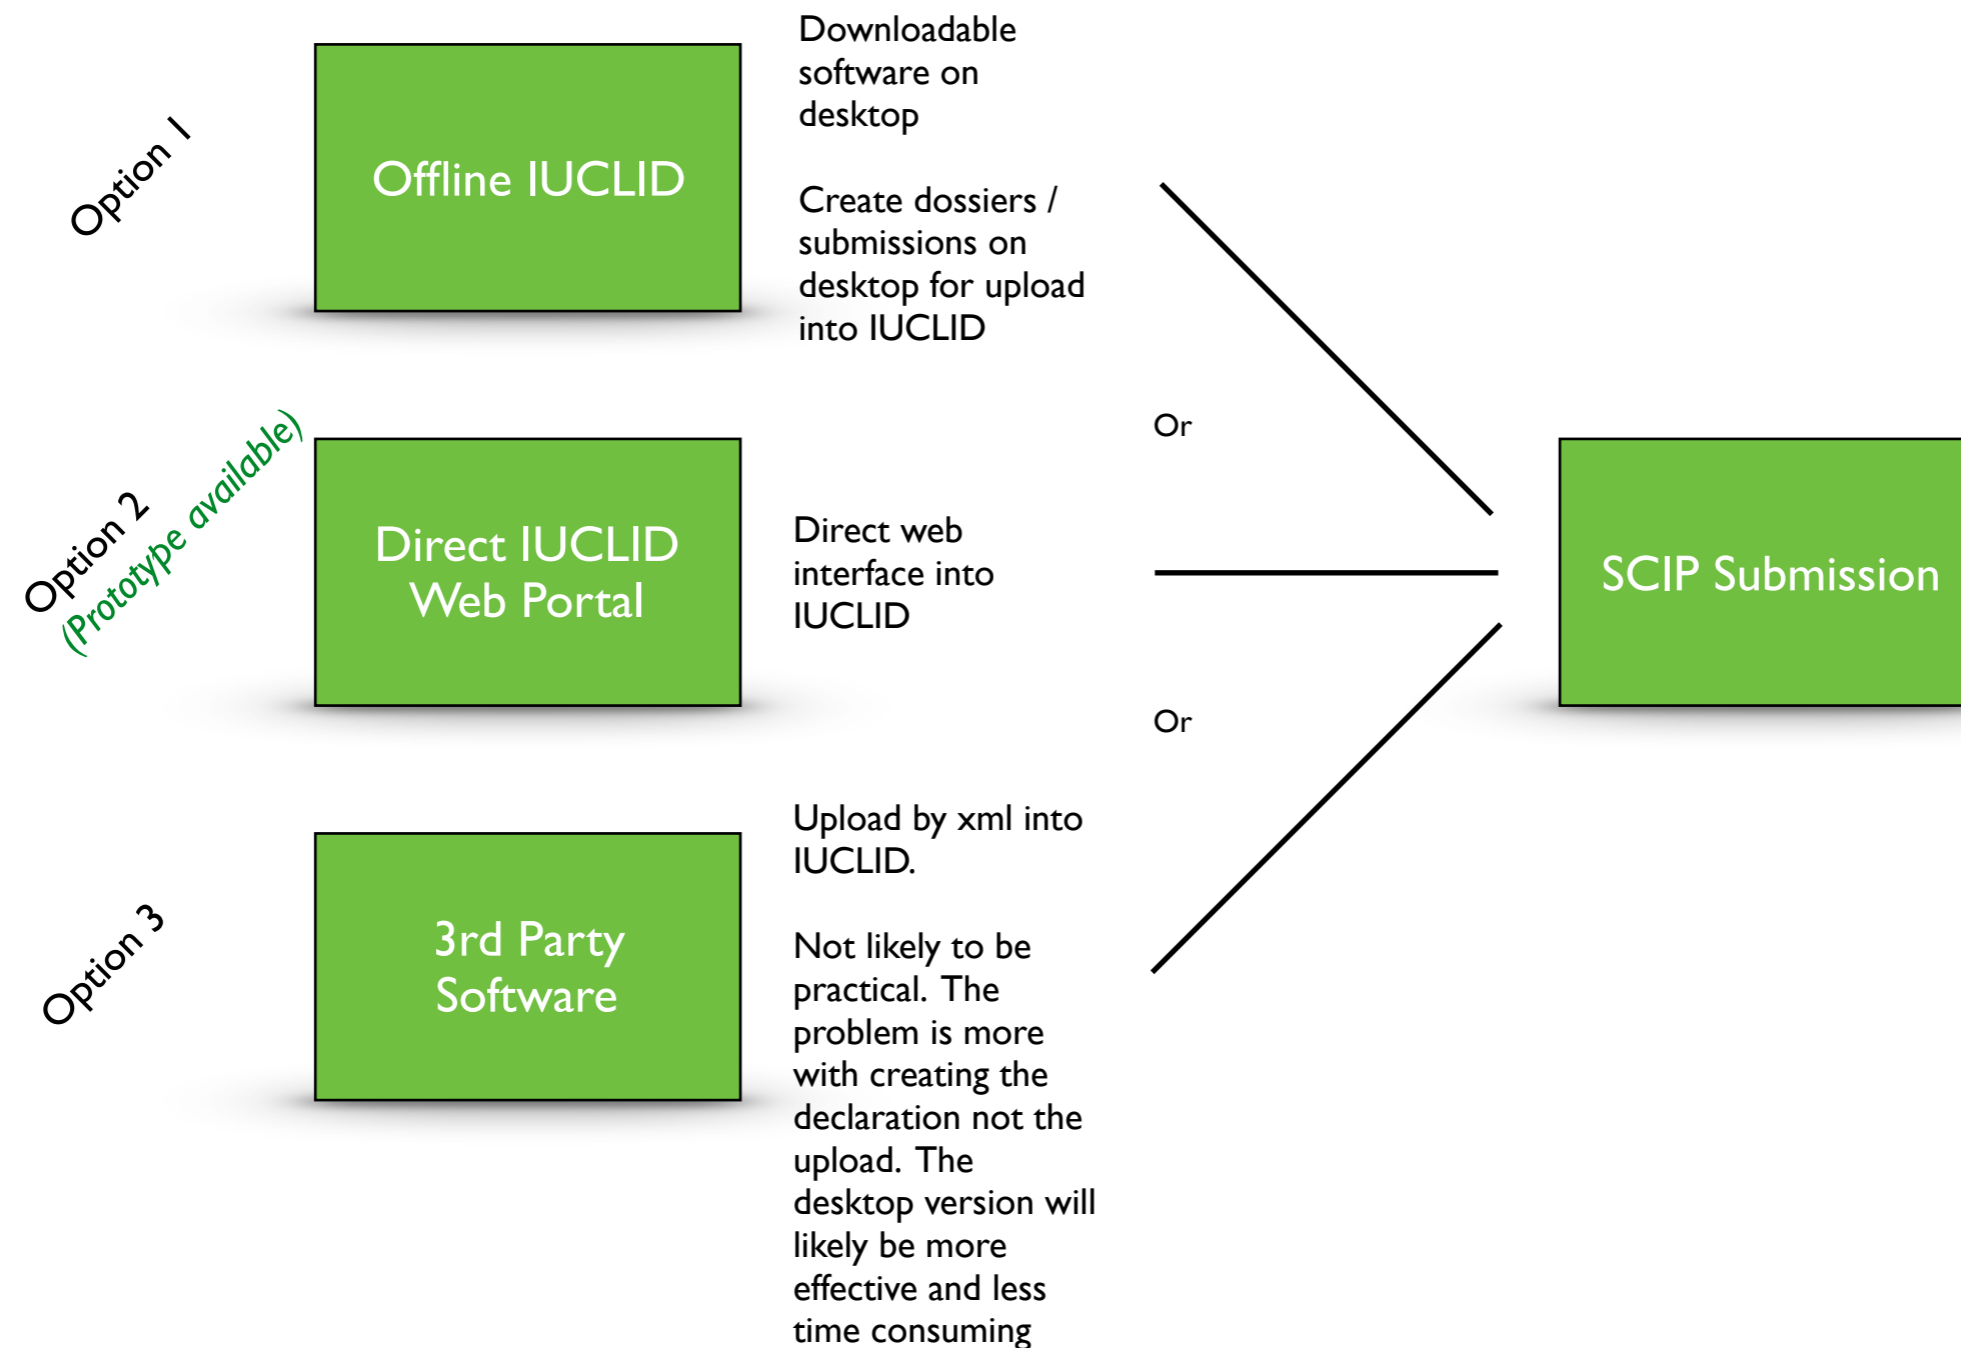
Option 1

Offline IUCLID

Downloadable software on desktop

Create dossiers / submissions on desktop for upload into IUCLID

Or

Option 2
(Prototype available)

Direct IUCLID Web Portal

Direct web interface into IUCLID

SCIP Submission

Or

Option 3

3rd Party Software

Upload by xml into IUCLID.

Not likely to be practical. The problem is more with creating the declaration not the upload. The desktop version will likely be more effective and less time consuming